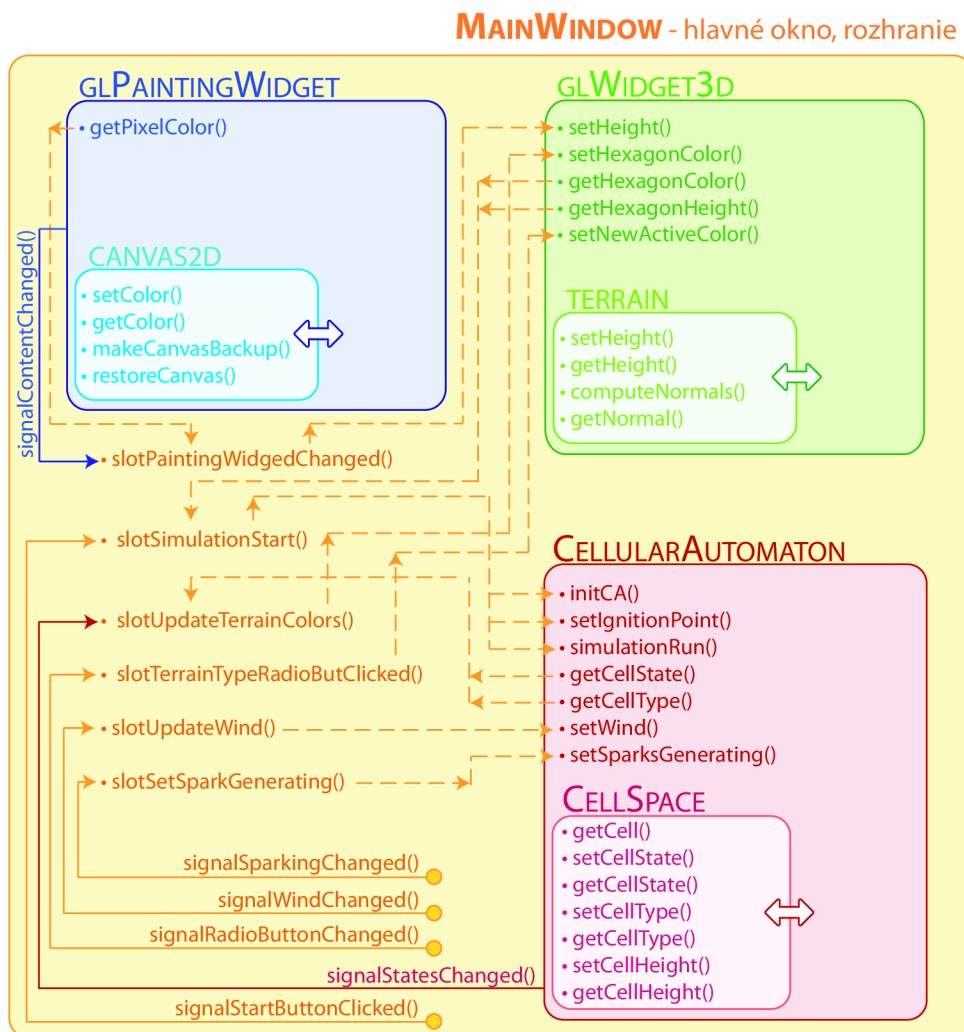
MAINWINDOW - hlavné okno, rozhranie

GLPAINTINGWIDGET
• getPixelColor()

CANVAS2D
• setColor()
• getColor()
• makeCanvasBackup()
• restoreCanvas()

GLWIDGET3D
• setHeight()
• setHexagonColor()
• getHexagonColor()
• getHexagonHeight()
• setNewActiveColor()

TERRAIN
• setHeight()
• getHeight()
• computeNormals()
• getNormal()

signalContentChanged()

• slotPaintingWidgedChanged()
• slotSimulationStart()
• slotUpdateTerrainColors()
• slotTerrainTypeRadioButClicked()
• slotUpdateWind()
• slotSetSparkGenerating()

CELLULARAUTOMATON
• initCA()
• setIgnitionPoint()
• simulationRun()
• getCellState()
• getCellType()
• setWind()
• setSparksGenerating()

CELLSPACE
• getCell()
• setCellState()
• getCellState()
• setCellType()
• getCellType()
• setCellHeight()
• getCellHeight()

signalSparkingChanged()
signalWindChanged()
signalRadioButtonChanged()
signalStatesChanged()
signalStartButtonClicked()